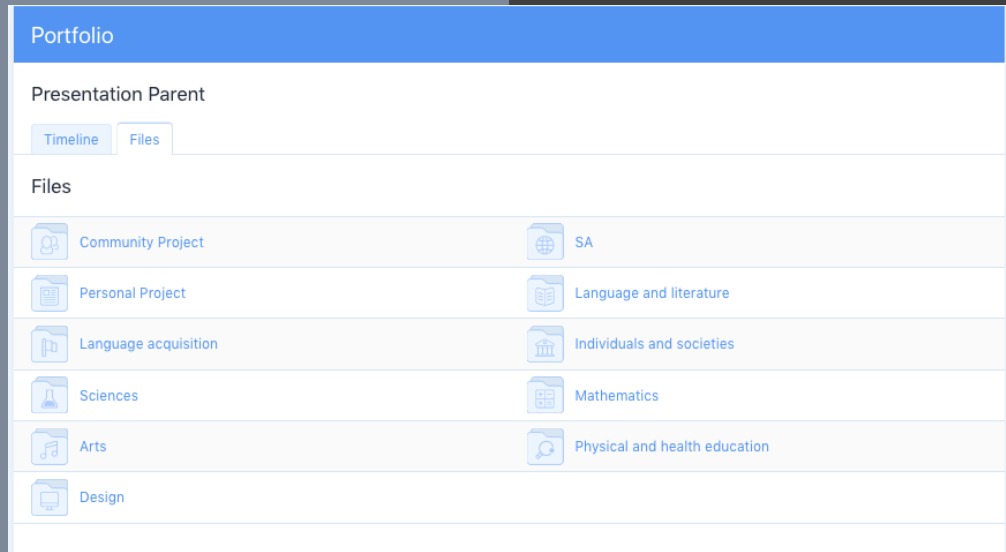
Portfolio

Presentation Parent

Timeline
Files

Files

Community Project
Personal Project
Language acquisition
Sciences
Arts
Design

SA
Language and literature
Individuals and societies
Mathematics
Physical and health education